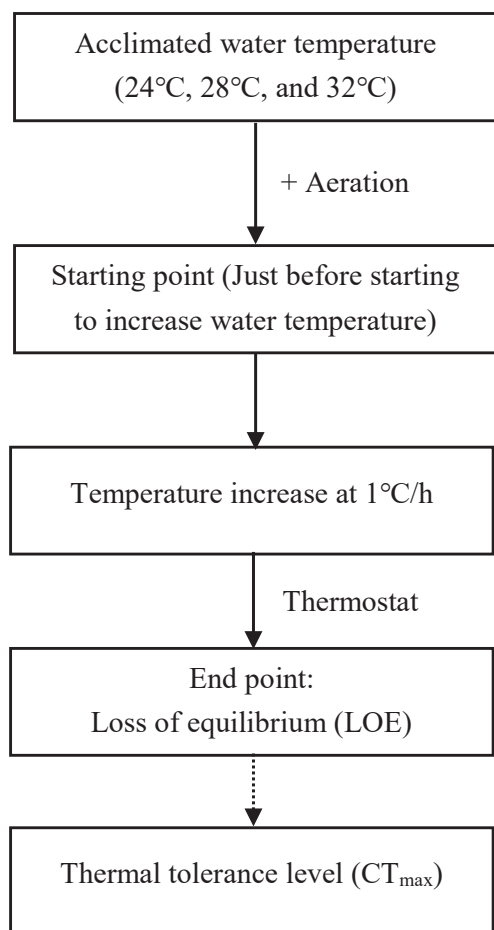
Acclimated water temperature (24℃, 28℃, and 32℃)

+ Aeration

Starting point (Just before starting to increase water temperature)

Temperature increase at 1℃/h

Thermostat

End point: Loss of equilibrium (LOE)

Thermal tolerance level ($CT_{max}$)